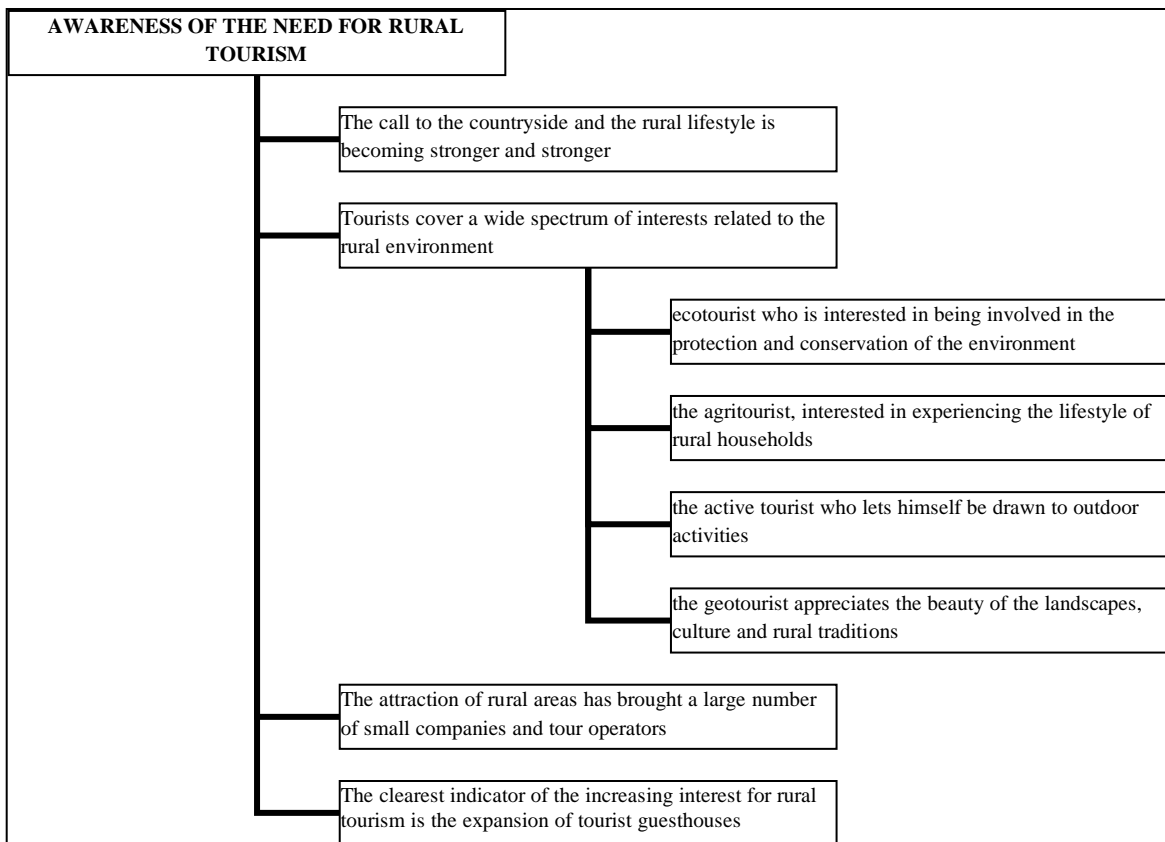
AWARENESS OF THE NEED FOR RURAL TOURISM

The call to the countryside and the rural lifestyle is becoming stronger and stronger

Tourists cover a wide spectrum of interests related to the rural environment

ecotourist who is interested in being involved in the protection and conservation of the environment

the agritourist, interested in experiencing the lifestyle of rural households

the active tourist who lets himself be drawn to outdoor activities

the geotourist appreciates the beauty of the landscapes, culture and rural traditions

The attraction of rural areas has brought a large number of small companies and tour operators

The clearest indicator of the increasing interest for rural tourism is the expansion of tourist guesthouses